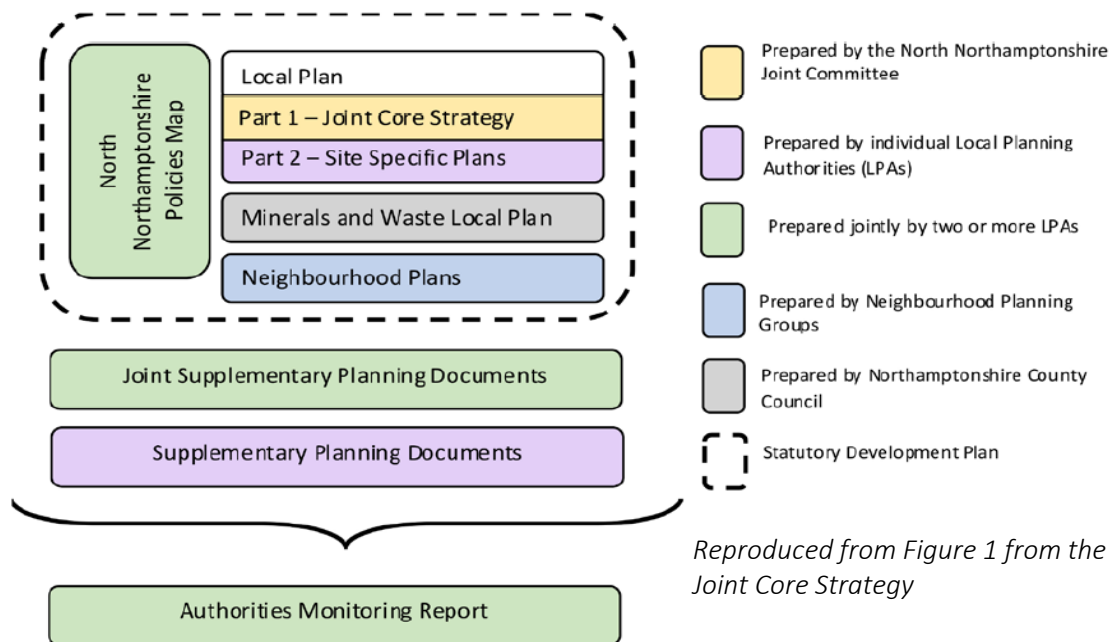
North Northamptonshire Policies Map

Local Plan

Part 1 – Joint Core Strategy

Part 2 – Site Specific Plans

Minerals and Waste Local Plan

Neighbourhood Plans

Joint Supplementary Planning Documents

Supplementary Planning Documents

Authorities Monitoring Report

Prepared by the North Northamptonshire Joint Committee

Prepared by individual Local Planning Authorities (LPAs)

Prepared jointly by two or more LPAs

Prepared by Neighbourhood Planning Groups

Prepared by Northamptonshire County Council

Statutory Development Plan

*Reproduced from Figure 1 from the Joint Core Strategy*